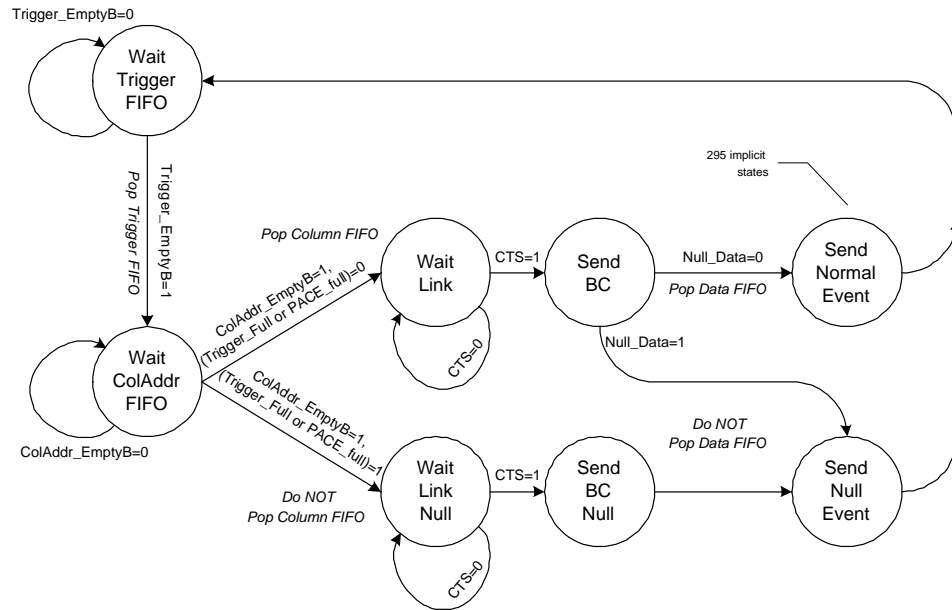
Trigger_EmptyB=0

Wait Trigger FIFO

Trigger_EmptyB=1

Pop Trigger FIFO

295 implicit states

Pop Column FIFO

ColAddr_EmptyB=1, (Trigger_Full or PACE_full)=0

Wait Link

CTS=1

Send BC

Null_Data=0

Pop Data FIFO

Send Normal Event

CTS=0

Null_Data=1

Wait ColAddr FIFO

ColAddr_EmptyB=1, (Trigger_Full or PACE_full)=1

ColAddr_EmptyB=0

Do NOT Pop Data FIFO

Wait Link Null

CTS=1

Send BC Null

Send Null Event

Do NOT Pop Column FIFO

CTS=0